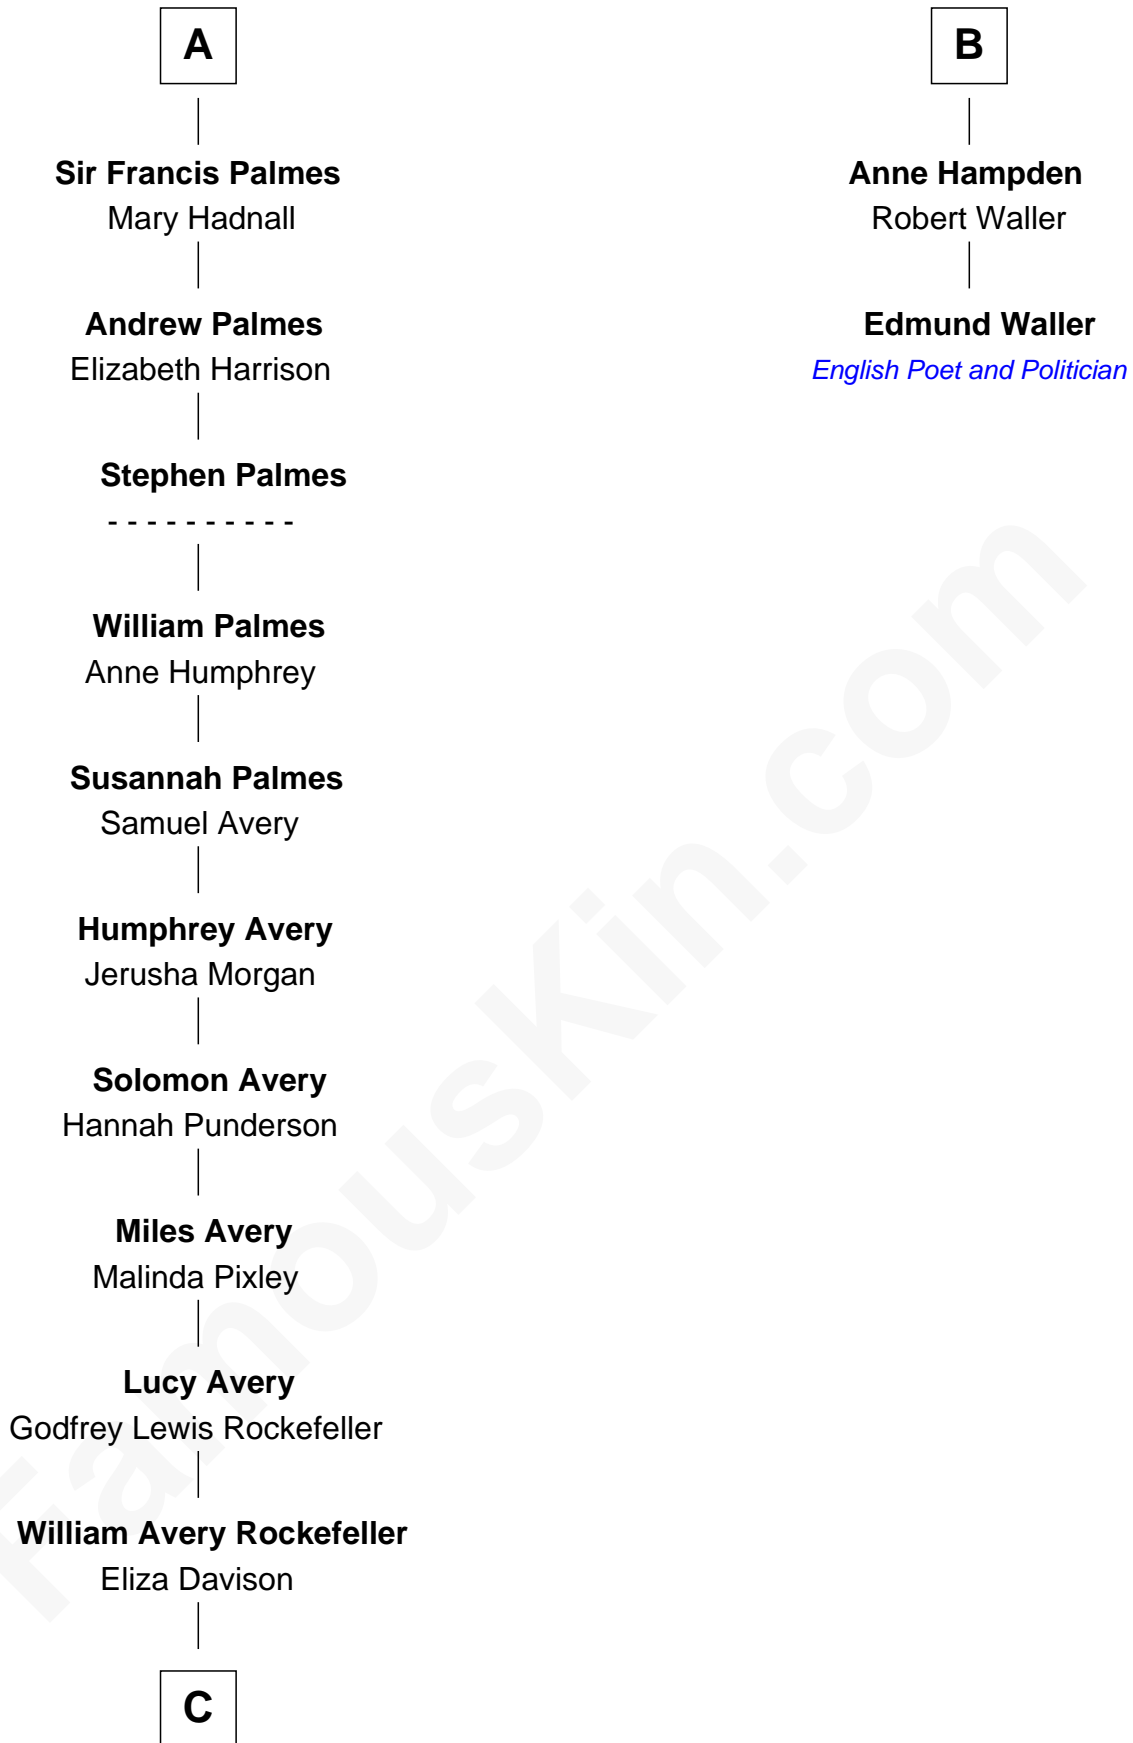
A

Sir Francis Palmes
Mary Hadnall

Andrew Palmes
Elizabeth Harrison

Stephen Palmes
- - - - - - - - - -

William Palmes
Anne Humphrey

Susannah Palmes
Samuel Avery

Humphrey Avery
Jerusha Morgan

Solomon Avery
Hannah Punderson

Miles Avery
Malinda Pixley

Lucy Avery
Godfrey Lewis Rockefeller

William Avery Rockefeller
Eliza Davison

C

B

Anne Hampden
Robert Waller

Edmund Waller
English Poet and Politician

FamousKin.com